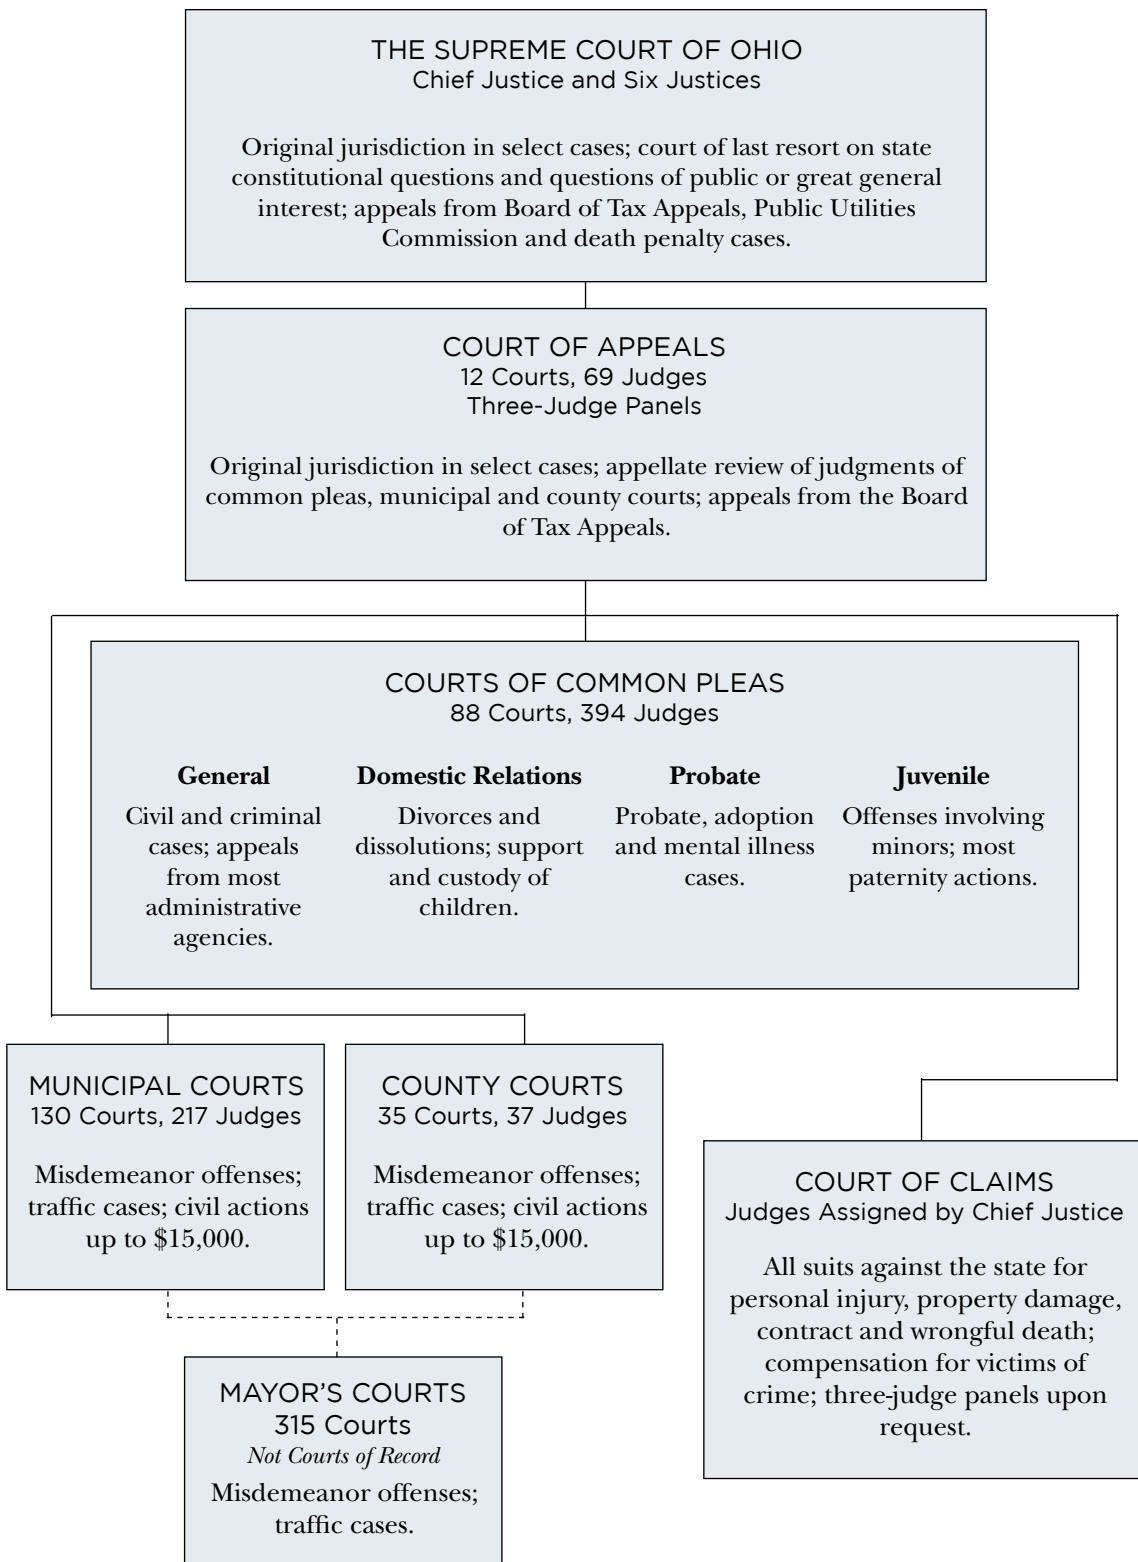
THE SUPREME COURT OF OHIO
Chief Justice and Six Justices

Original jurisdiction in select cases; court of last resort on state constitutional questions and questions of public or great general interest; appeals from Board of Tax Appeals, Public Utilities Commission and death penalty cases.

COURT OF APPEALS
12 Courts, 69 Judges
Three-Judge Panels

Original jurisdiction in select cases; appellate review of judgments of common pleas, municipal and county courts; appeals from the Board of Tax Appeals.

COURTS OF COMMON PLEAS
88 Courts, 394 Judges

**General**
Civil and criminal cases; appeals from most administrative agencies.

**Domestic Relations**
Divorces and dissolutions; support and custody of children.

**Probate**
Probate, adoption and mental illness cases.

**Juvenile**
Offenses involving minors; most paternity actions.

MUNICIPAL COURTS
130 Courts, 217 Judges

Misdemeanor offenses; traffic cases; civil actions up to \$15,000.

COUNTY COURTS
35 Courts, 37 Judges

Misdemeanor offenses; traffic cases; civil actions up to \$15,000.

COURT OF CLAIMS
Judges Assigned by Chief Justice

All suits against the state for personal injury, property damage, contract and wrongful death; compensation for victims of crime; three-judge panels upon request.

MAYOR'S COURTS
315 Courts
*Not Courts of Record*
Misdemeanor offenses; traffic cases.